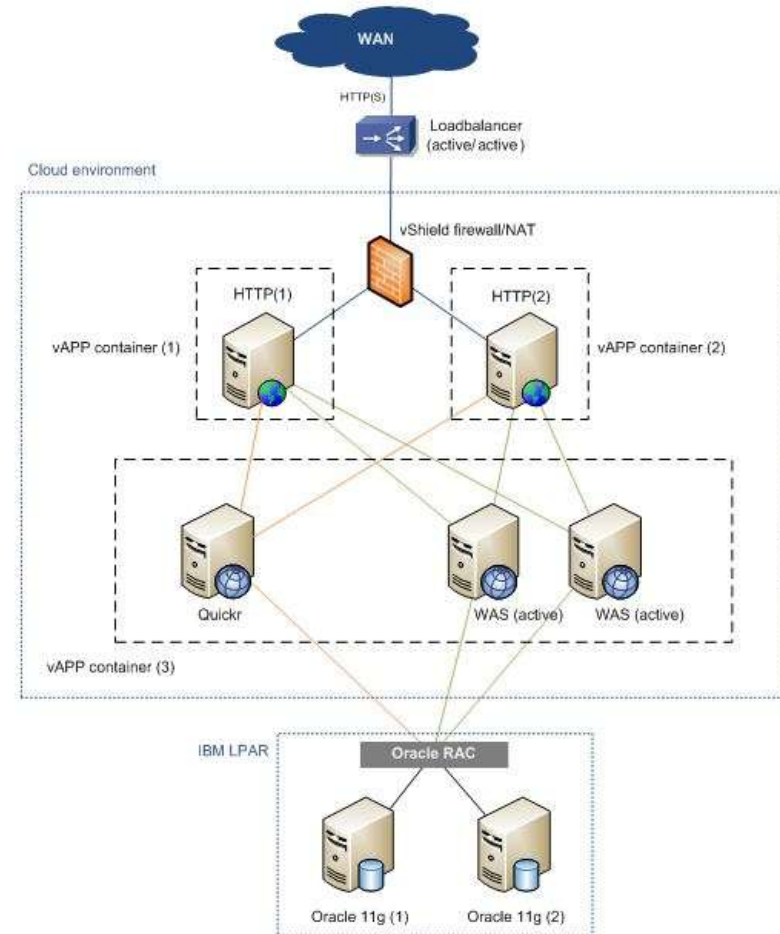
WAN

HTTP(S)

Loadbalancer (active/active)

Cloud environment

vShield firewall/NAT

HTTP(1)

HTTP(2)

vAPP container (1)

vAPP container (2)

Quickr

WAS (active)

WAS (active)

vAPP container (3)

IBM LPAR

Oracle RAC

Oracle 11g (1)

Oracle 11g (2)